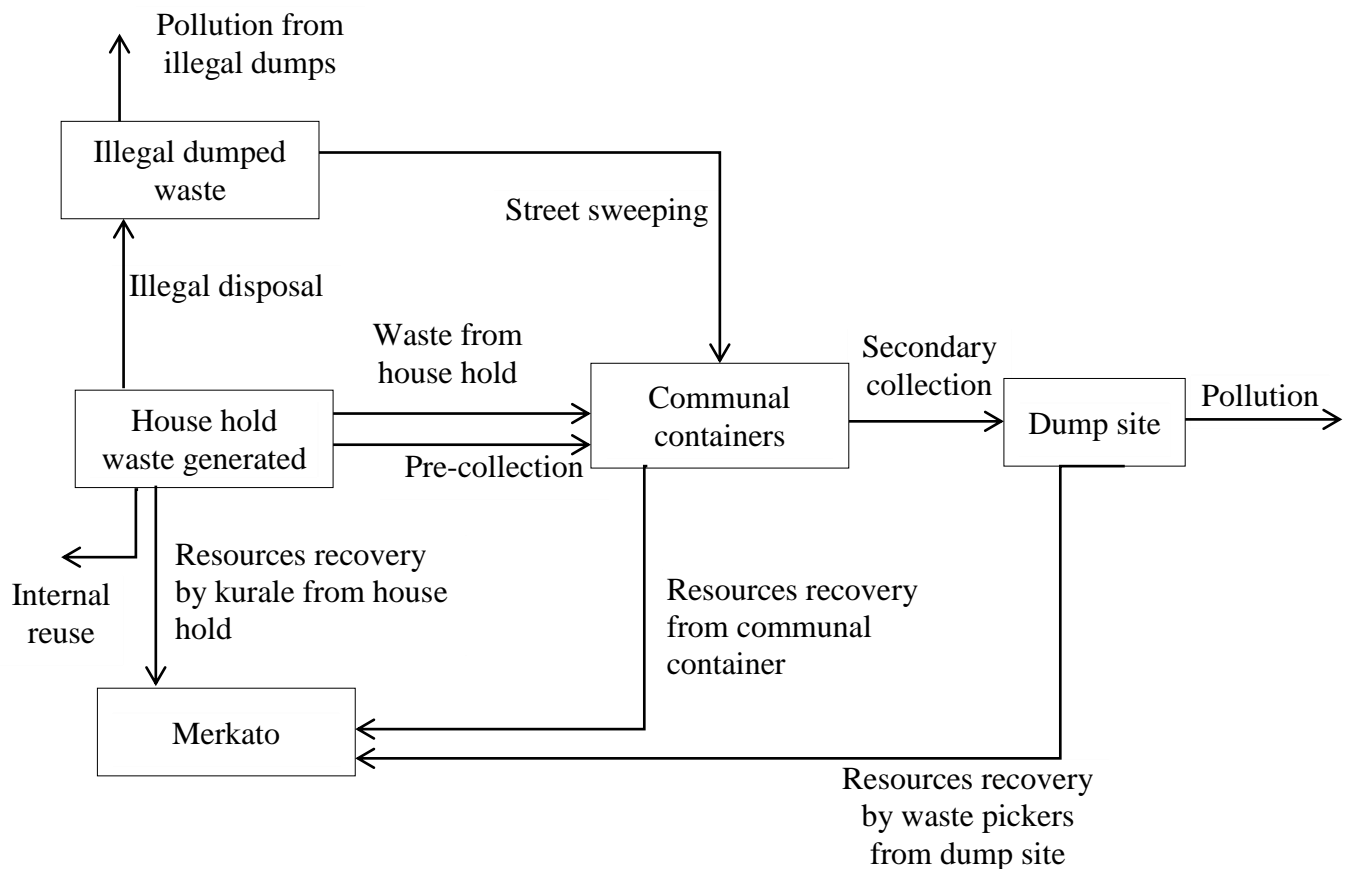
Pollution from illegal dumps

Illegal dumped waste

Street sweeping

Illegal disposal

Waste from house hold

Secondary collection

House hold waste generated

Communal containers

Dump site

Pollution

Pre-collection

Resources recovery by kurale from house hold

Internal reuse

Resources recovery from communal container

Merkato

Resources recovery by waste pickers from dump site